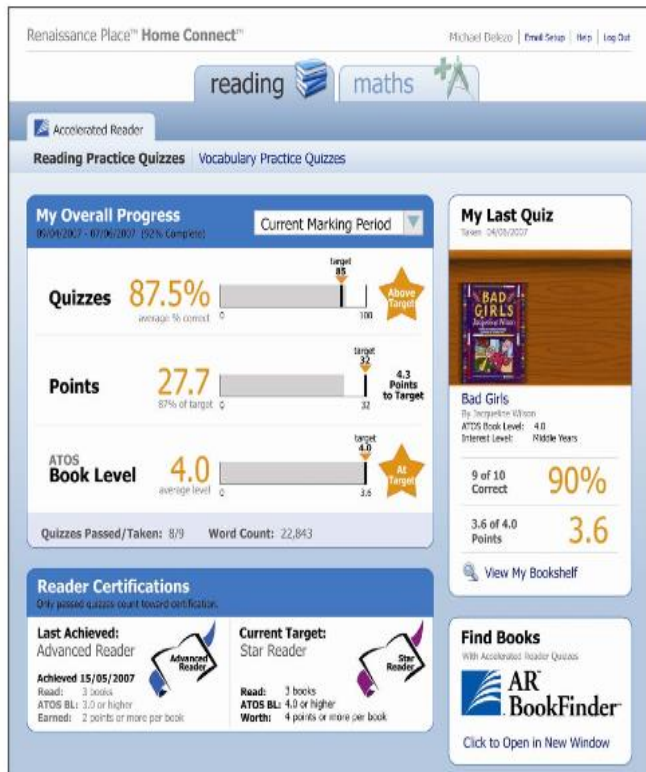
Renaissance Place™ Home Connect™

Michael Delezo | Email Setup | Help | Log Out

reading maths

Accelerated Reader

Reading Practice Quizzes | Vocabulary Practice Quizzes

My Overall Progress
09/04/2007 - 07/06/2007 (92% Complete)

Current Marking Period

Quizzes 87.5%
average % correct
target 85
0 100
Above Target

Points 27.7
87% of target
target 32
0 32
4.3 Points to Target

ATOS Book Level 4.0
average level
target 4.0
0 3.6
At Target

Quizzes Passed/Taken: 8/9 Word Count: 22,843

My Last Quiz
Taken 04/06/2007

BAD GIRLS Jacqueline Wilson

Bad Girls
By Jacqueline Wilson
ATOS Book Level: 4.0
Interest Level: Middle Years

9 of 10 Correct 90%

3.6 of 4.0 Points 3.6

View My Bookshelf

Reader Certifications
Only passed quizzes count toward certification.

Last Achieved:
Advanced Reader
Advanced Reader
Achieved 15/05/2007
Read: 3 books
ATOS BL: 3.0 or higher
Earned: 2 points or more per book

Current Target:
Star Reader
Star Reader
Read: 3 books
ATOS BL: 4.0 or higher
Worth: 4 points or more per book

Find Books
With Accelerated Reader Quizzes

AR BookFinder™

Click to Open in New Window